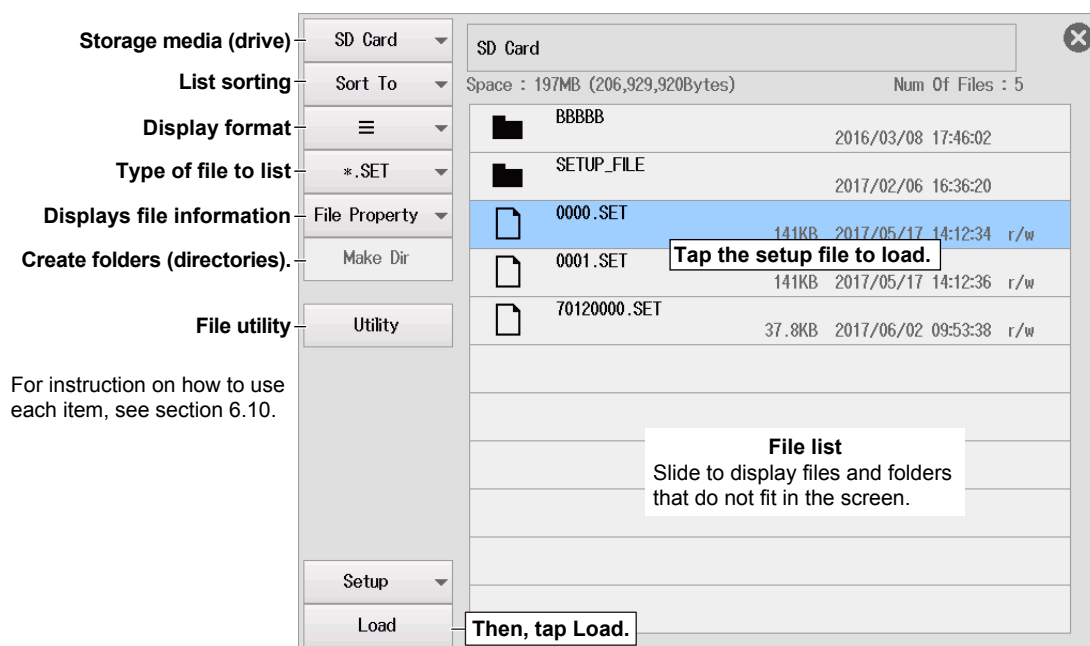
Storage media (drive)
SD Card
SD Card
List sorting
Sort To
Space : 197MB (206,929,920Bytes)
Num Of Files : 5
Display format
≡
BBBBB
2016/03/08 17:46:02
Type of file to list
*.SET
SETUP_FILE
2017/02/06 16:36:20
Displays file information
File Property
0000.SET
141KB 2017/05/17 14:12:34 r/w
Create folders (directories).
Make Dir
0001.SET
Tap the setup file to load.
141KB 2017/05/17 14:12:36 r/w
File utility
Utility
70120000.SET
37.8KB 2017/06/02 09:53:38 r/w

For instruction on how to use each item, see section 6.10.

File list
Slide to display files and folders that do not fit in the screen.

Setup
Load
Then, tap Load.